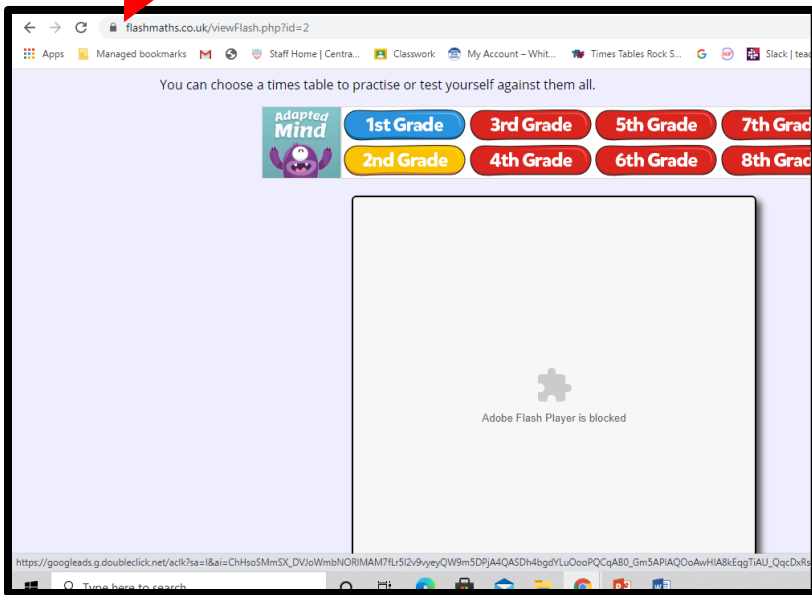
flashmaths.co.uk/viewFlash.php?id=2

Apps Managed bookmarks Staff Home | Centra... Classwork My Account – Whit... Times Tables Rock S... Slack | tea

You can choose a times table to practise or test yourself against them all.

Adapted Mind

1st Grade 3rd Grade 5th Grade 7th Grad
2nd Grade 4th Grade 6th Grade 8th Grad

Adobe Flash Player is blocked

https://googleads.g.doubleclick.net/aclk?sa=l&ai=ChHsoSMmSX_DVJoWmbNORIMAM7fLr5I2v9vyeyQW9m5DPjA4QASDh4bgdYLuOooPQCqAB0_Gm5APIAQOoAwHIA8kEqgTiAU_QqcDxRs

Type here to search